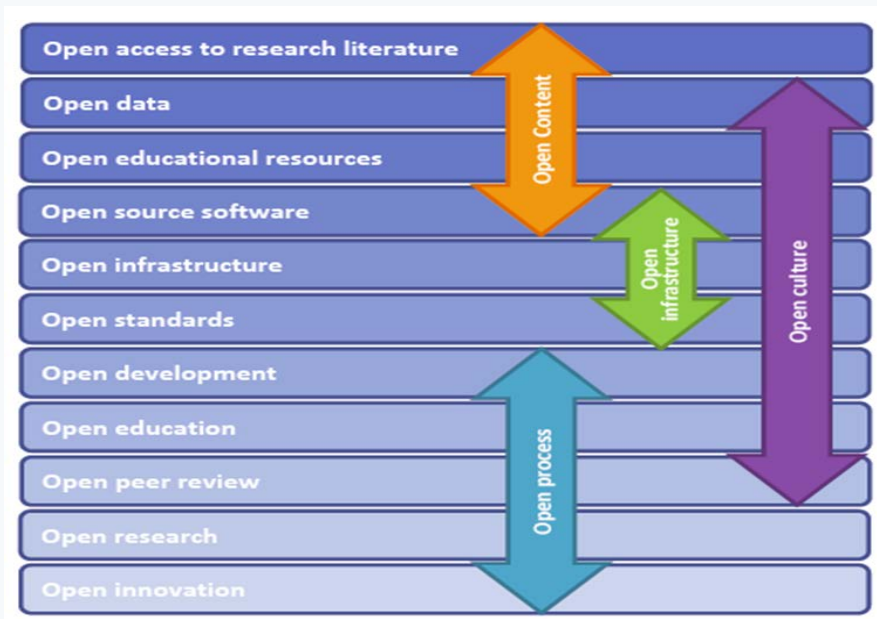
Open access to research literature
Open data
Open educational resources
Open source software
Open infrastructure
Open standards
Open development
Open education
Open peer review
Open research
Open innovation

Open Content
Open infrastructure
Open culture
Open process